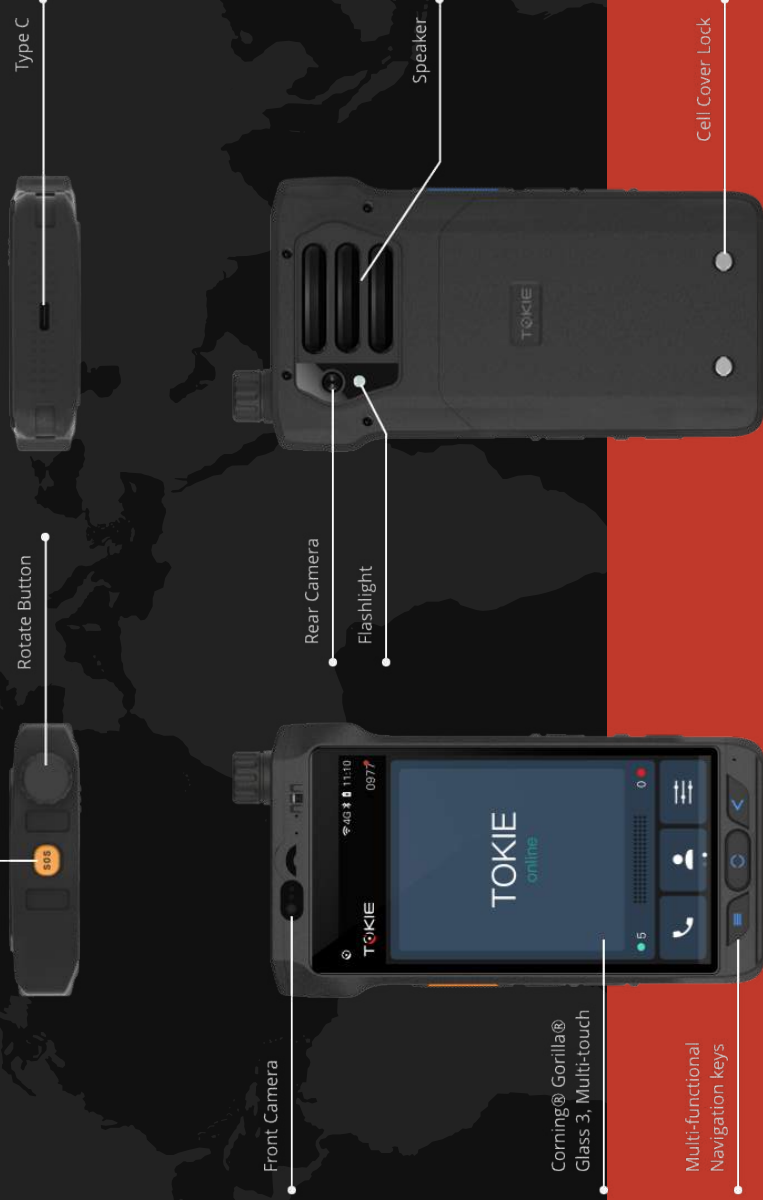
Type C

Speaker

Cell Cover Lock

Rotate Button

SOS

TOKIE

Rear Camera

Flashlight

TOKIE

11:10

0977

TOKIE

online

5

0

Front Camera

Corning® Gorilla® Glass 3, Multi-touch

Multi-functional Navigation keys